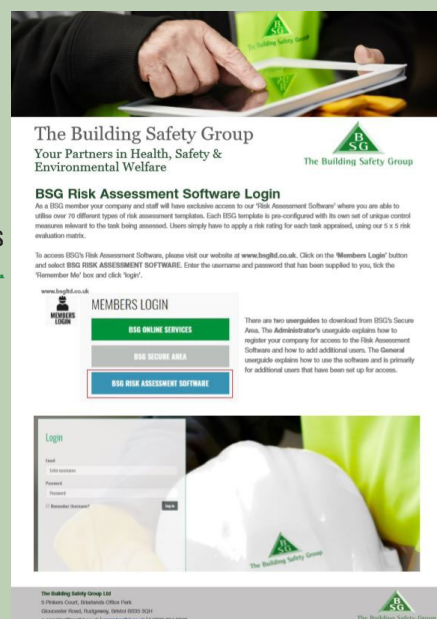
The Building Safety Group

The Building Safety Group
Your Partners in Health, Safety & Environmental Welfare

BSG
The Building Safety Group

BSG Risk Assessment Software Login

As a BSG member your company and staff will have exclusive access to our 'Risk Assessment Software' where you are able to utilise over 70 different types of risk assessment templates. Each BSG template is pre-configured with its own set of unique control measures relevant to the task being assessed. Users simply have to apply a risk rating for each task appraised, using our 5 x 5 risk evaluation matrix.

To access BSG's Risk Assessment Software, please visit our website at www.bsgltd.co.uk. Click on the 'Members Login' button and select BSG RISK ASSESSMENT SOFTWARE. Enter the username and password that has been supplied to you, tick the 'Remember Me' box and click 'login'.

www.bsgltd.co.uk

MEMBERS LOGIN

MEMBERS LOGIN

BSG ONLINE SERVICES

BSG SECURE AREA

BSG RISK ASSESSMENT SOFTWARE

There are two userguides to download from BSG's Secure Area. The Administrator's userguide explains how to register your company for access to the Risk Assessment Software and how to add additional users. The General userguide explains how to use the software and is primarily for additional users that have been set up for access.

Login

Email
Enter username
Password
Password
Remember Username?
log in

BSG
The Building Safety Group

The Building Safety Group Ltd
5 Pinkers Court, Briarlands Office Park
Gloucester Road, Rudgeway, Bristol BS35 3QH
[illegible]

BSG
The Building Safety Group